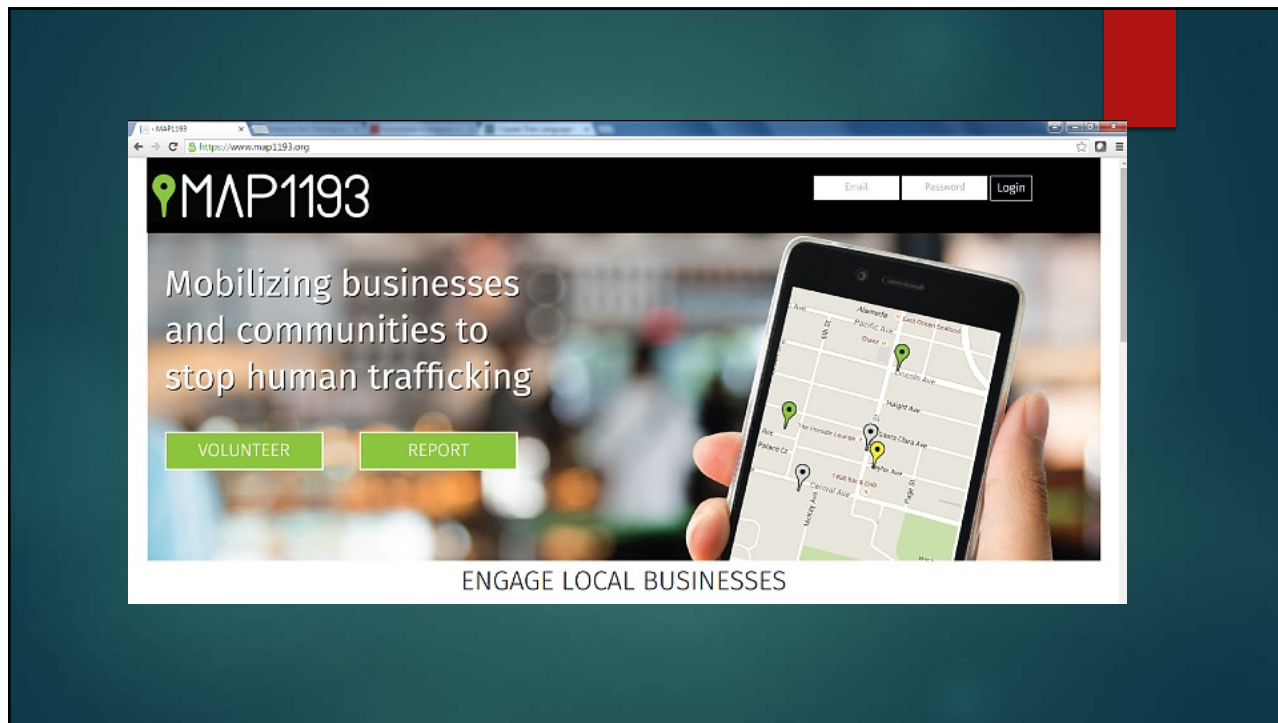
- MAP1193

https://www.map1193.org

MAP1193

Email Password Login

Mobilizing businesses and communities to stop human trafficking

VOLUNTEER

REPORT

Alameda

Pacific Ave

Lincoln Ave

Haight Ave

Santa Clara Ave

Central Ave

Palace Ct

ENGAGE LOCAL BUSINESSES